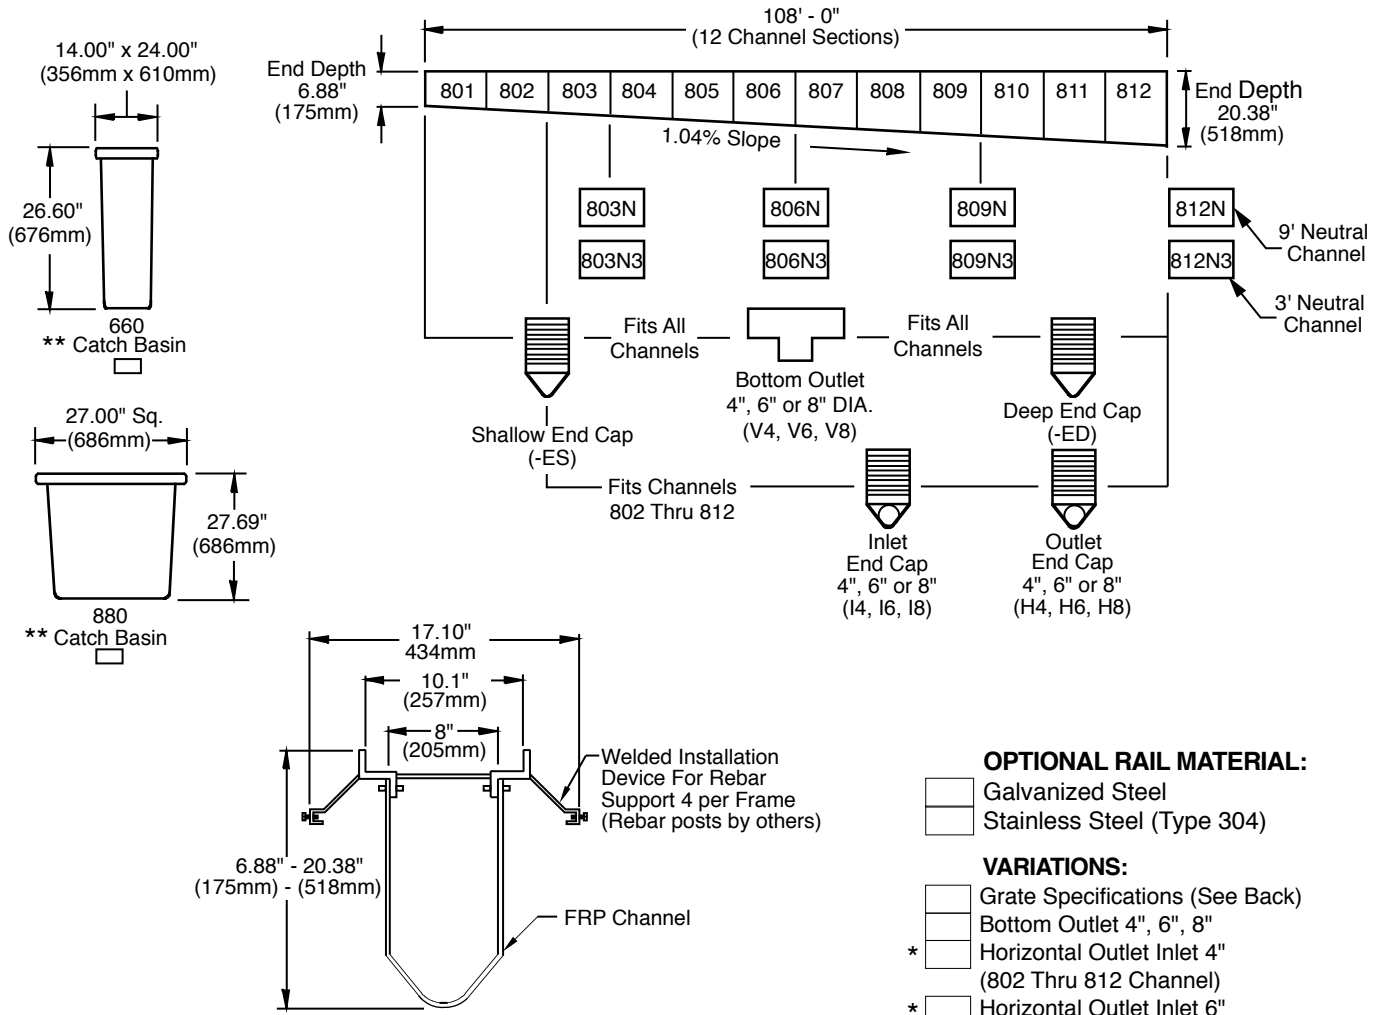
14.00" x 24.00"
(356mm x 610mm)

26.60"
(676mm)

660
** Catch Basin

27.00" Sq.
(686mm)

27.69"
(686mm)

880
** Catch Basin

108' - 0"
(12 Channel Sections)

End Depth
6.88"
(175mm)

| 801 | 802 | 803 | 804 | 805 | 806 | 807 | 808 | 809 | 810 | 811 | 812 |
|---|---|---|---|---|---|---|---|---|---|---|---|

End Depth
20.38"
(518mm)

1.04% Slope

803N
803N3
806N
806N3
809N
809N3
812N
812N3

9' Neutral Channel
3' Neutral Channel

Fits All Channels
Fits All Channels

Bottom Outlet
4", 6" or 8" DIA.
(V4, V6, V8)

Shallow End Cap
(-ES)

Deep End Cap
(-ED)

Fits Channels
802 Thru 812

Inlet
End Cap
4", 6" or 8"
(I4, I6, I8)

Outlet
End Cap
4", 6" or 8"
(H4, H6, H8)

17.10"
434mm

10.1"
(257mm)

8"
(205mm)

Welded Installation Device For Rebar Support 4 per Frame (Rebar posts by others)

6.88" - 20.38"
(175mm) - (518mm)

FRP Channel

OPTIONAL RAIL MATERIAL:
Galvanized Steel
Stainless Steel (Type 304)

VARIATIONS:
Grate Specifications (See Back)
Bottom Outlet 4", 6", 8"
* Horizontal Outlet Inlet 4"
(802 Thru 812 Channel)
* Horizontal Outlet Inlet 6"